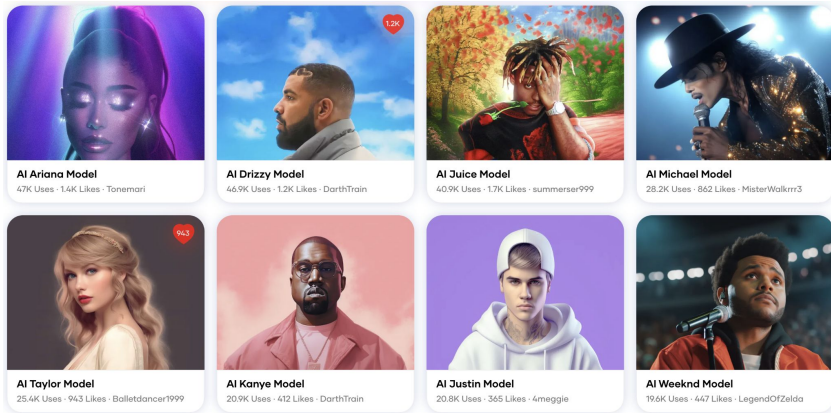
1.2K

AI Ariana Model
47K Uses · 1.4K Likes · Tonemari

AI Drizzy Model
46.9K Uses · 1.2K Likes · DarthTrain

AI Juice Model
40.9K Uses · 1.7K Likes · summerser999

AI Michael Model
28.2K Uses · 862 Likes · MisterWalkrrr3

943

AI Taylor Model
25.4K Uses · 943 Likes · Balletdancer1999

AI Kanye Model
20.9K Uses · 412 Likes · DarthTrain

AI Justin Model
20.8K Uses · 365 Likes · 4meggie

AI Weeknd Model
19.6K Uses · 447 Likes · LegendOfZelda